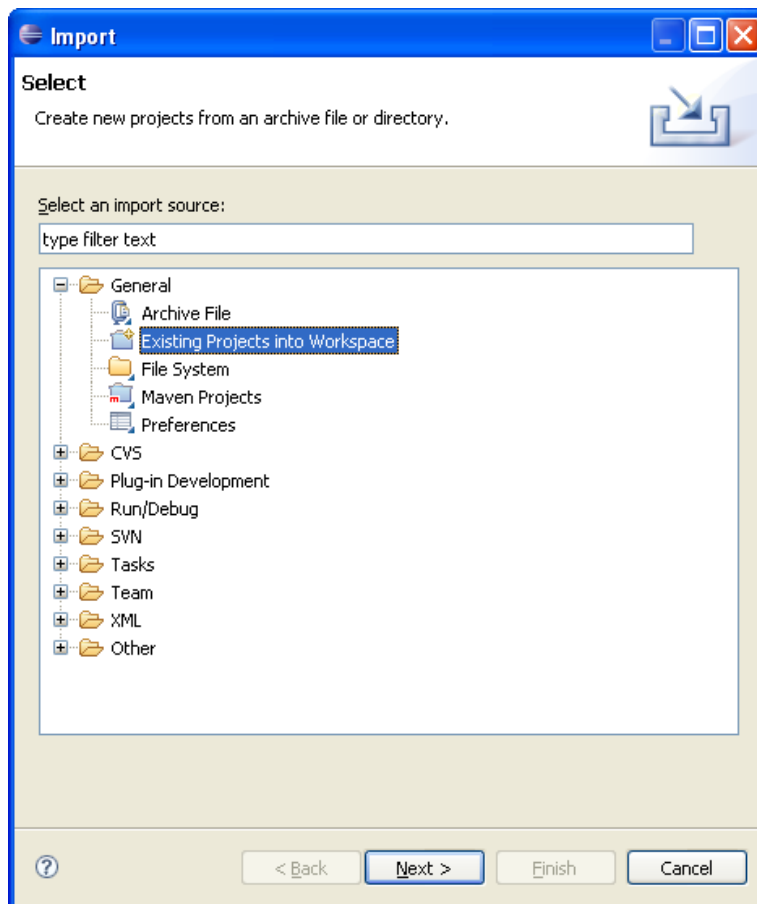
Import

Select

Create new projects from an archive file or directory.

Select an import source:

type filter text

General
Archive File
Existing Projects into Workspace
File System
Maven Projects
Preferences
CVS
Plug-in Development
Run/Debug
SVN
Tasks
Team
XML
Other

?

< Back

Next >

Finish

Cancel